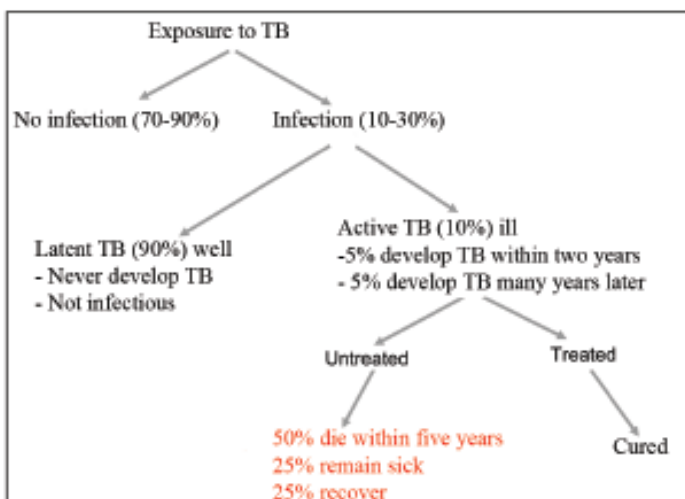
Exposure to TB

No infection (70-90%)

Infection (10-30%)

Latent TB (90%) well
- Never develop TB
- Not infectious

Active TB (10%) ill
-5% develop TB within two years
- 5% develop TB many years later

Untreated

Treated

50% die within five years
25% remain sick
25% recover

Cured